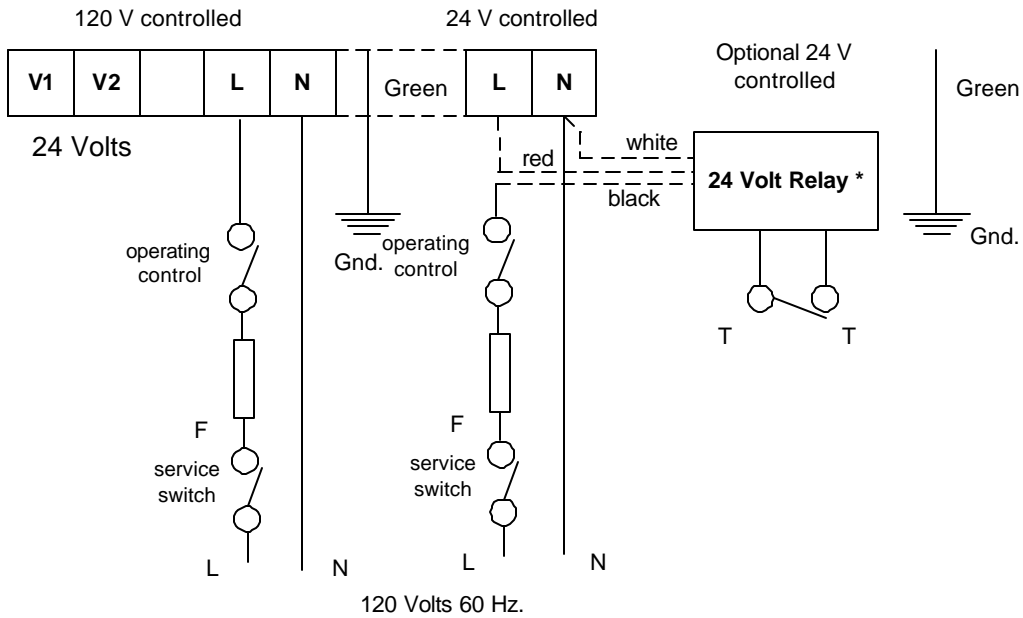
120 V controlled

24 V controlled

| V1 | V2 | | L | N | | Green | L | N |
|---|---|---|---|---|---|---|---|---|

24 Volts

Optional 24 V controlled

Green

white

red

black

24 Volt Relay *

operating control

Gnd.

operating control

Gnd.

T

T

F

service switch

F

service switch

L

N

L

N

120 Volts 60 Hz.